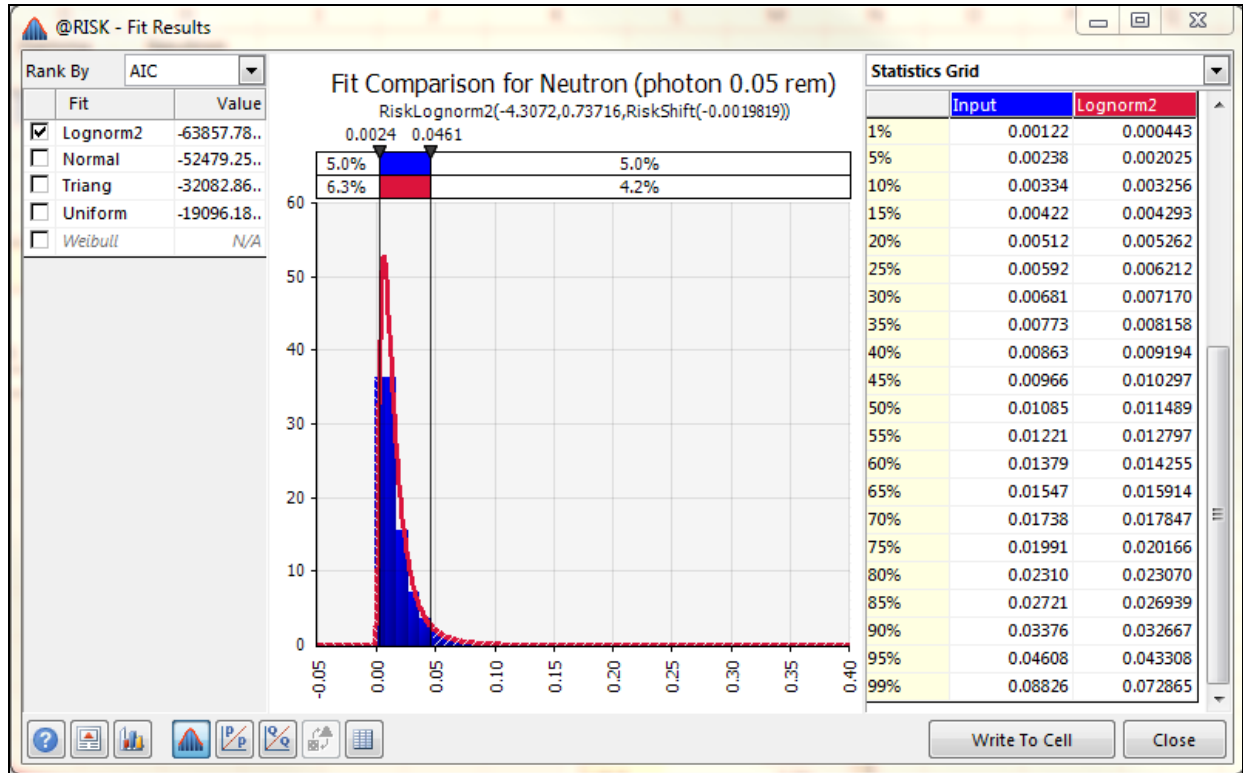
@RISK - Fit Results

Rank By AIC

| | Fit | Value |
|---|---|---|
| ☑ | Lognorm2 | -63857.78.. |
| ☐ | Normal | -52479.25.. |
| ☐ | Triang | -32082.86.. |
| ☐ | Uniform | -19096.18.. |
| ☐ | Weibull | N/A |

Fit Comparison for Neutron (photon 0.05 rem)
RiskLognorm2(-4.3072,0.73716,RiskShift(-0.0019819))

0.0024 0.0461

5.0% 5.0%
6.3% 4.2%

60
50
40
30
20
10
0

-0.05 0.00 0.05 0.10 0.15 0.20 0.25 0.30 0.35 0.40

Statistics Grid

| | Input | Lognorm2 |
|---|---|---|
| 1% | 0.00122 | 0.000443 |
| 5% | 0.00238 | 0.002025 |
| 10% | 0.00334 | 0.003256 |
| 15% | 0.00422 | 0.004293 |
| 20% | 0.00512 | 0.005262 |
| 25% | 0.00592 | 0.006212 |
| 30% | 0.00681 | 0.007170 |
| 35% | 0.00773 | 0.008158 |
| 40% | 0.00863 | 0.009194 |
| 45% | 0.00966 | 0.010297 |
| 50% | 0.01085 | 0.011489 |
| 55% | 0.01221 | 0.012797 |
| 60% | 0.01379 | 0.014255 |
| 65% | 0.01547 | 0.015914 |
| 70% | 0.01738 | 0.017847 |
| 75% | 0.01991 | 0.020166 |
| 80% | 0.02310 | 0.023070 |
| 85% | 0.02721 | 0.026939 |
| 90% | 0.03376 | 0.032667 |
| 95% | 0.04608 | 0.043308 |
| 99% | 0.08826 | 0.072865 |

Write To Cell Close